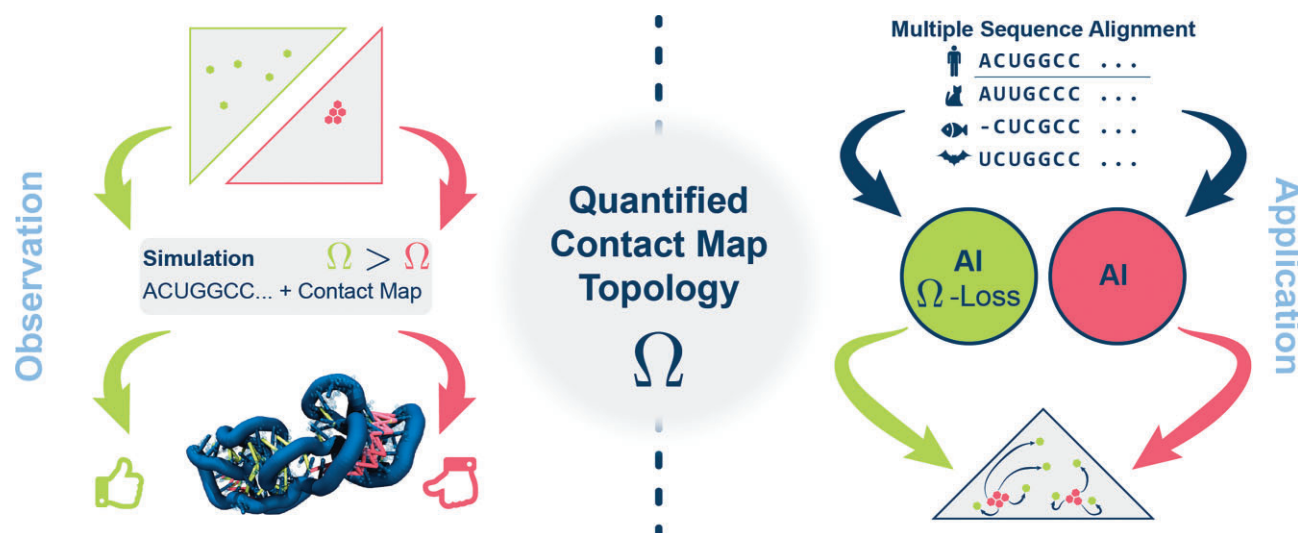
Observation

Simulation $\Omega > \Omega$
ACUGGCC... + Contact Map

Quantified Contact Map Topology
$\Omega$

Multiple Sequence Alignment
ACUGGCC ...
AUUGCCC ...
-CUCGCC ...
UCUGGCC ...

AI
$\Omega$-Loss

AI

Application